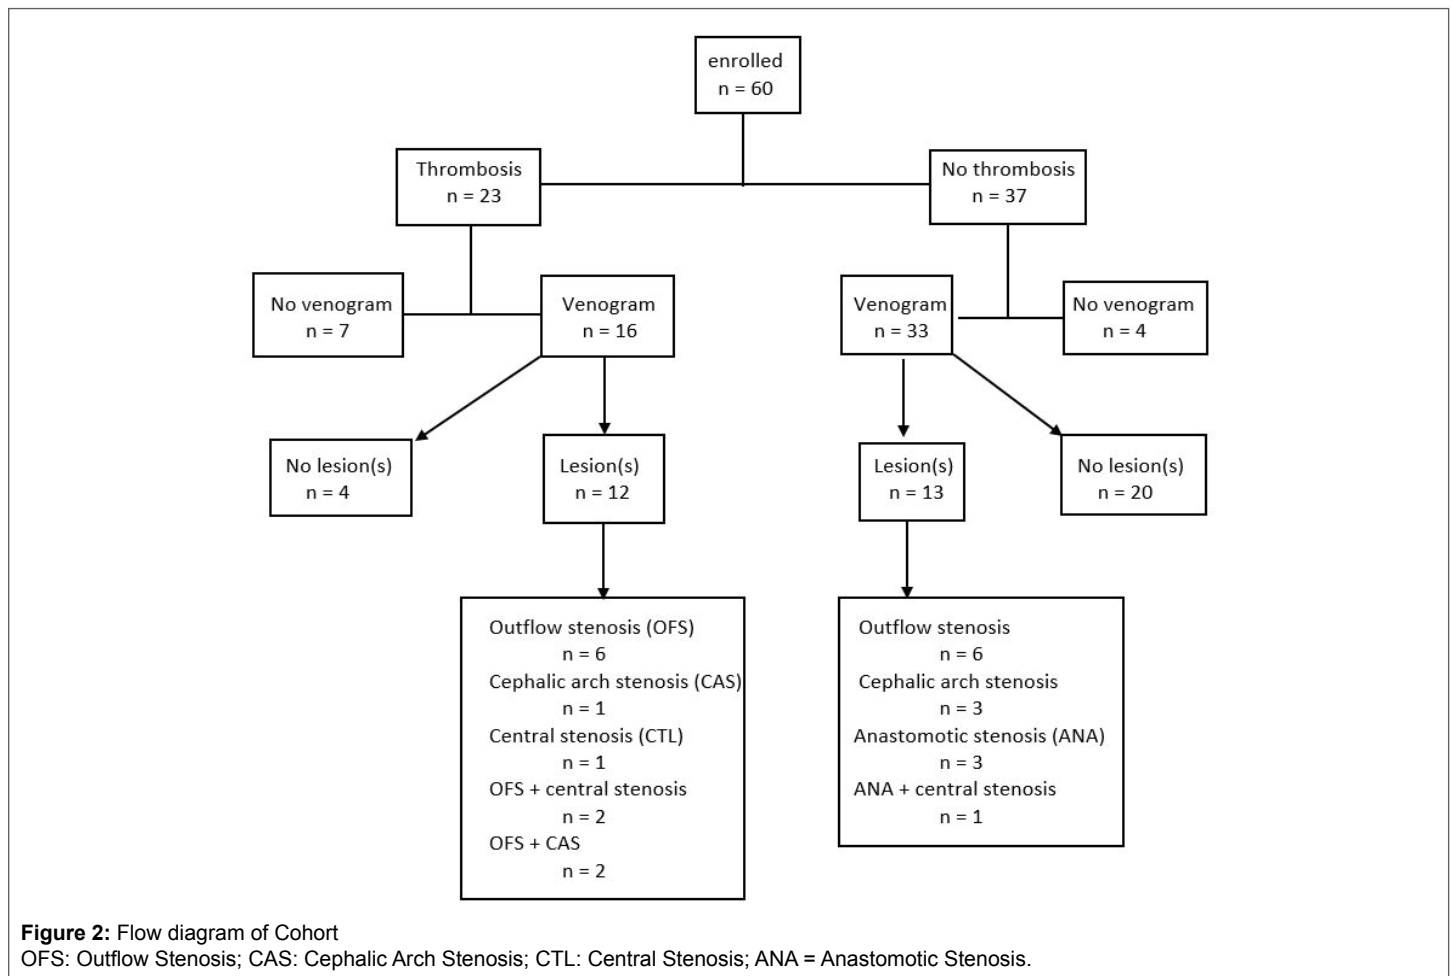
enrolled
n = 60

Thrombosis
n = 23

No thrombosis
n = 37

No venogram
n = 7

Venogram
n = 16

Venogram
n = 33

No venogram
n = 4

No lesion(s)
n = 4

Lesion(s)
n = 12

Lesion(s)
n = 13

No lesion(s)
n = 20

Outflow stenosis (OFS)
n = 6
Cephalic arch stenosis (CAS)
n = 1
Central stenosis (CTL)
n = 1
OFS + central stenosis
n = 2
OFS + CAS
n = 2

Outflow stenosis
n = 6
Cephalic arch stenosis
n = 3
Anastomotic stenosis (ANA)
n = 3
ANA + central stenosis
n = 1

**Figure 2:** Flow diagram of Cohort
OFS: Outflow Stenosis; CAS: Cephalic Arch Stenosis; CTL: Central Stenosis; ANA = Anastomotic Stenosis.